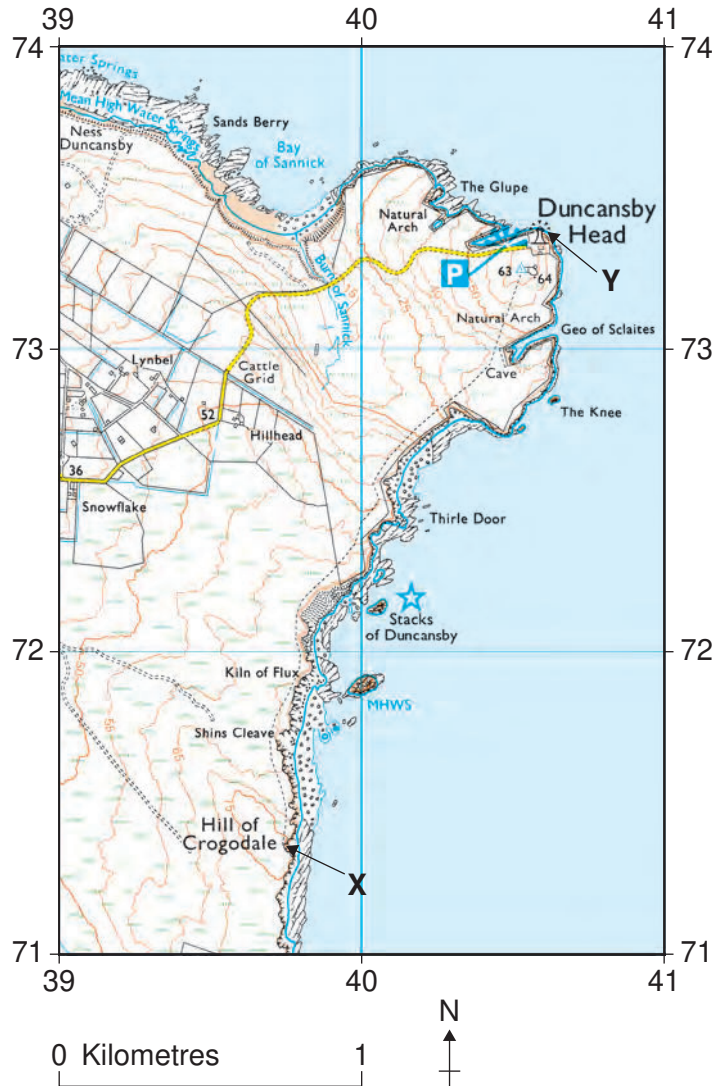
39 40 41
74 74
73 73
72 72
71 71
39 40 41

Water Springs
Mean High Water Springs
Ness Duncansby
Sands Berry
Bay of Sannick
Burn of Sannick
Natural Arch
The Glupe
Duncansby Head
P
63
64
Y
Natural Arch
Geo of Sclaites
Cave
The Knee
Lynbel
Cattle Grid
52
Hillhead
36
Snowflake
Thirle Door
Stacks of Duncansby
Kiln of Flux
MHWS
Shins Cleave
Hill of Crogodale
X

N

0 Kilometres 1